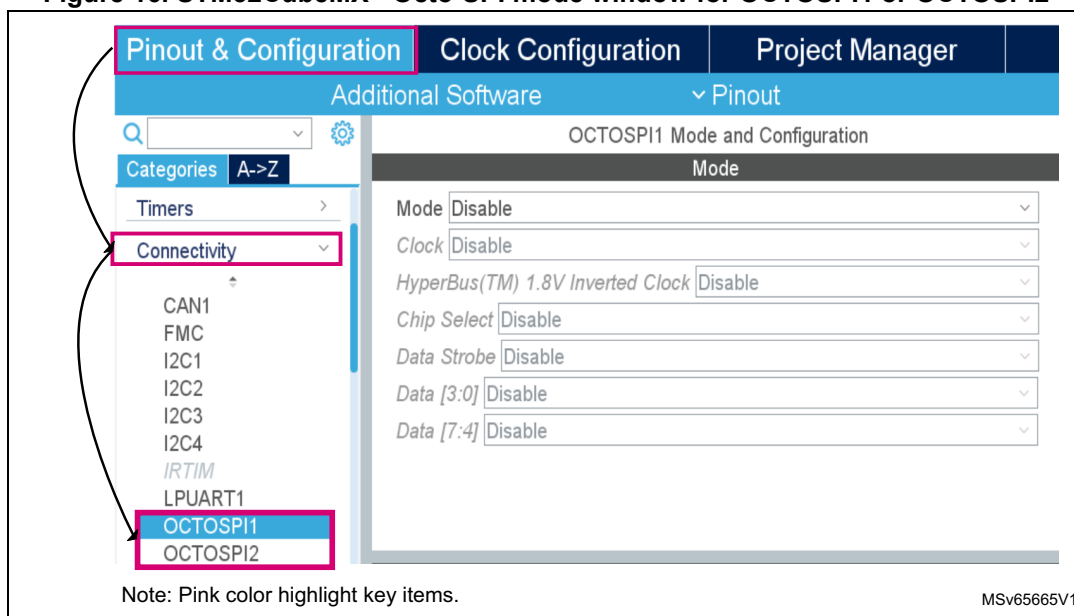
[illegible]

Pinout & Configuration | Clock Configuration | Project Manager

Additional Software | Pinout

OCTOSPI1 Mode and Configuration

Categories | A->Z

Mode

Timers

Connectivity

CAN1
FMC
I2C1
I2C2
I2C3
I2C4
IRTIM
LPUART1
OCTOSPI1
OCTOSPI2

Mode Disable
Clock Disable
HyperBus(TM) 1.8V Inverted Clock Disable
Chip Select Disable
Data Strobe Disable
Data [3:0] Disable
Data [7:4] Disable

Note: Pink color highlight key items.

MSv65665V1